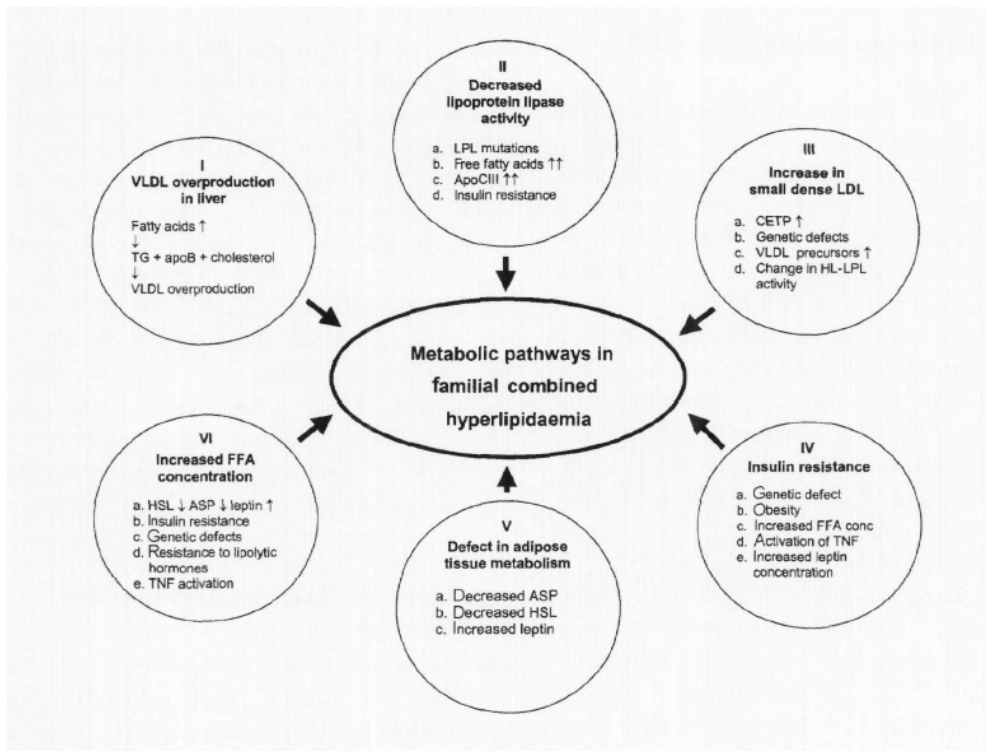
II
Decreased lipoprotein lipase activity

a. LPL mutations
b. Free fatty acids ↑↑
c. ApoCIII ↑↑
d. Insulin resistance

I
VLDL overproduction in liver

Fatty acids ↑
↓
TG + apoB + cholesterol
↓
VLDL overproduction

III
Increase in small dense LDL

a. CETP ↑
b. Genetic defects
c. VLDL precursors ↑
d. Change in HL-LPL activity

Metabolic pathways in familial combined hyperlipidaemia

VI
Increased FFA concentration

a. HSL ↓ ASP ↓ leptin ↑
b. Insulin resistance
c. Genetic defects
d. Resistance to lipolytic hormones
e. TNF activation

IV
Insulin resistance

a. Genetic defect
b. Obesity
c. Increased FFA conc
d. Activation of TNF
e. Increased leptin concentration

V
Defect in adipose tissue metabolism

a. Decreased ASP
b. Decreased HSL
c. Increased leptin